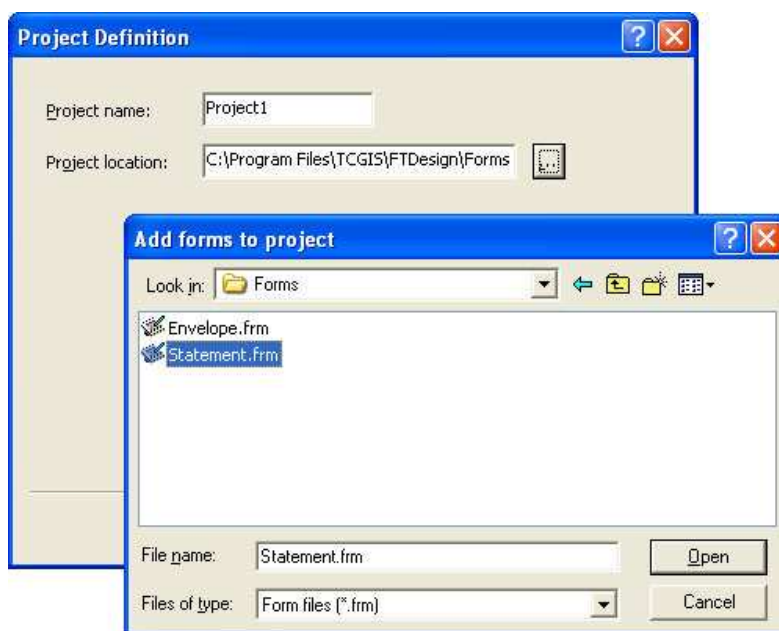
Project Definition

Project name: Project1

Project location: C:\Program Files\TCGIS\FTDesign\Forms ...

Add forms to project

Look in: Forms

Envelope.frm
Statement.frm

File name: Statement.frm
Open

Files of type: Form files (*.frm)
Cancel